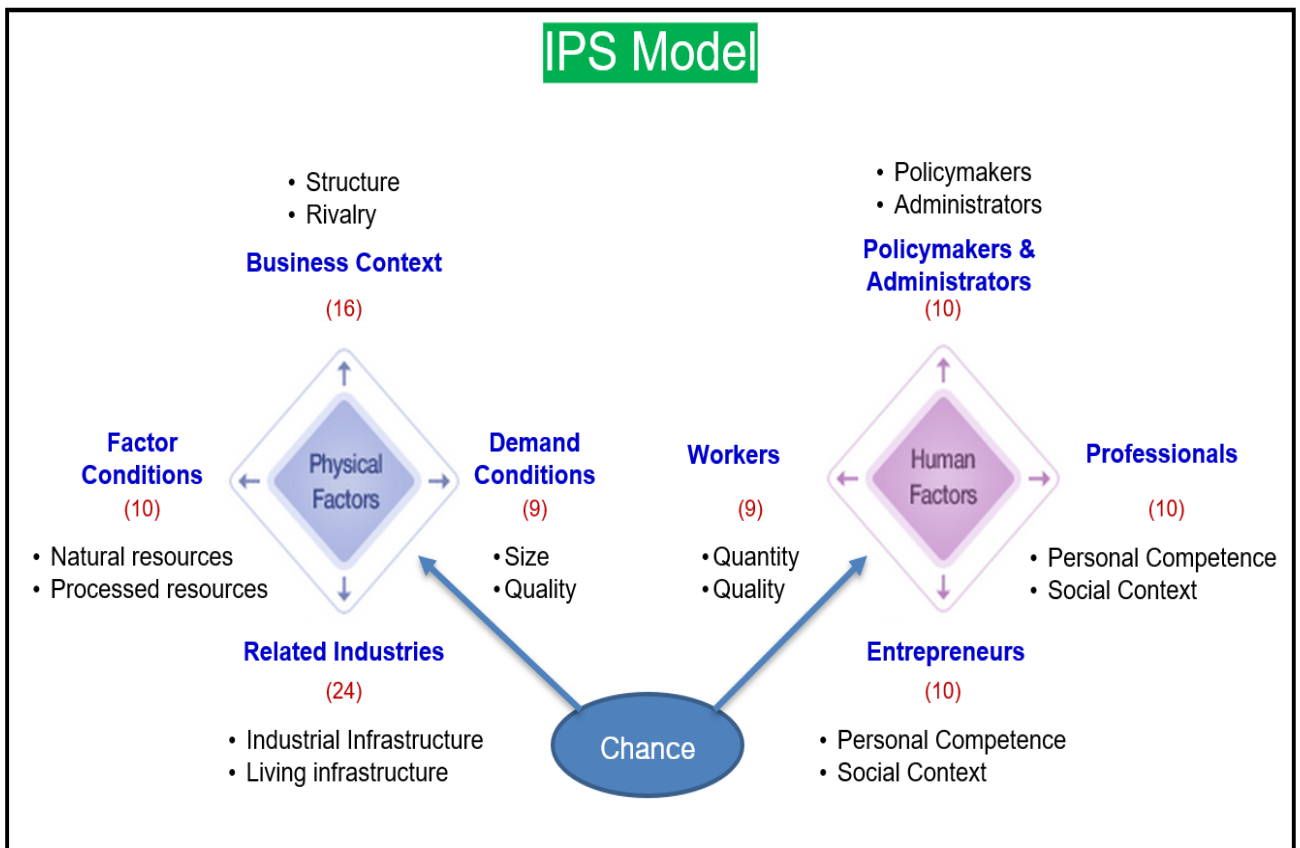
IPS Model

• Structure
• Rivalry

Business Context

(16)

Factor Conditions

(10)

• Natural resources
• Processed resources

Physical Factors

Demand Conditions

(9)

• Size
• Quality

Related Industries

(24)

• Industrial Infrastructure
• Living infrastructure

Chance

• Policymakers
• Administrators

Policymakers & Administrators

(10)

Workers

(9)

• Quantity
• Quality

Human Factors

Professionals

(10)

• Personal Competence
• Social Context

Entrepreneurs

(10)

• Personal Competence
• Social Context